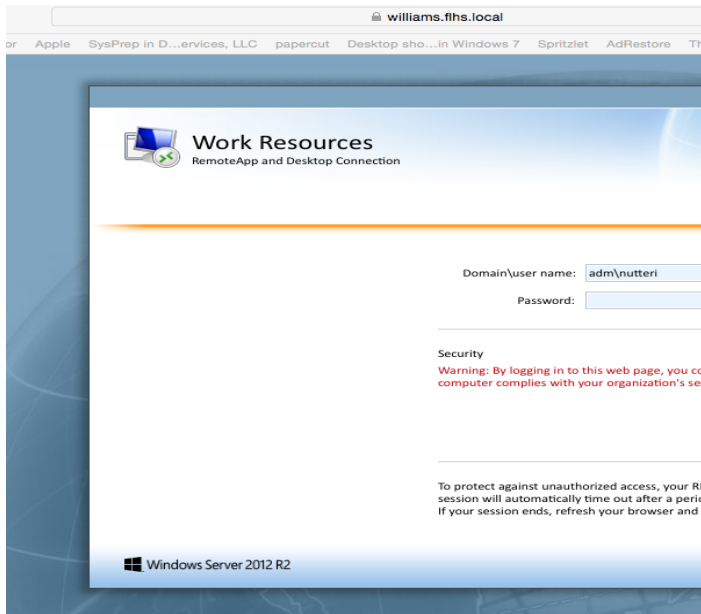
williams.flhs.local

or Apple SysPrep in D...ervices, LLC papercut Desktop sho...in Windows 7 Spritzlet AdRestore Th

Work Resources
RemoteApp and Desktop Connection

Domain\user name: adm\nutteri
Password:

Security
Warning: By logging in to this web page, you c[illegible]
computer complies with your organization's se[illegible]

To protect against unauthorized access, your R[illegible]
session will automatically time out after a peri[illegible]
If your session ends, refresh your browser and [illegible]

Windows Server 2012 R2